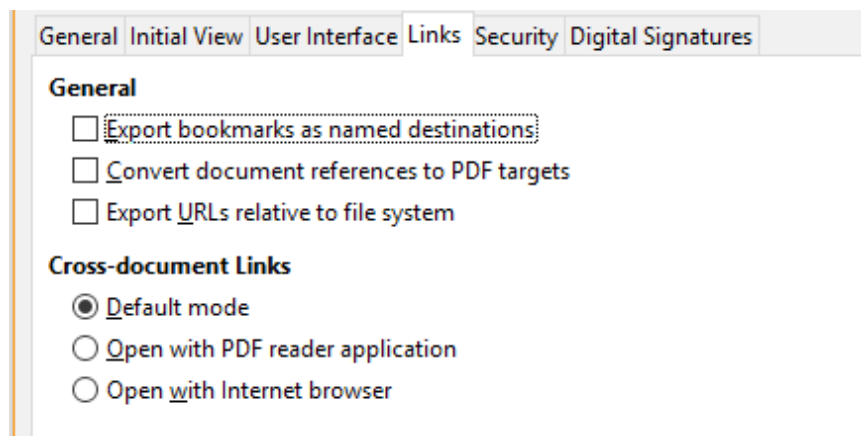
General Initial View User Interface Links Security Digital Signatures

General

Export bookmarks as named destinations

Convert document references to PDF targets

Export URLs relative to file system

Cross-document Links

Default mode

Open with PDF reader application

Open with Internet browser